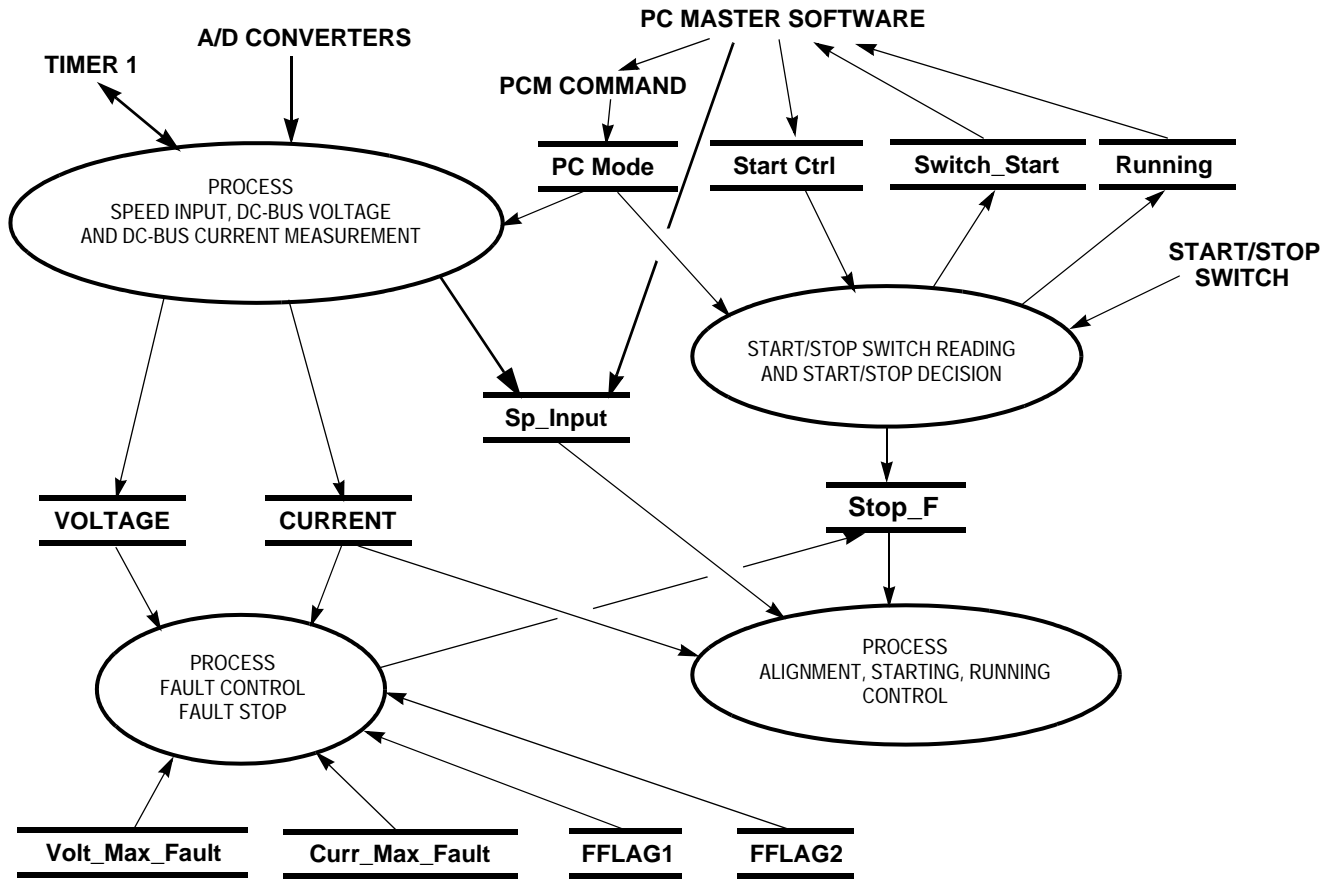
PC MASTER SOFTWARE

A/D CONVERTERS

TIMER 1

PCM COMMAND

PC Mode

Start Ctrl

Switch_Start

Running

PROCESS
SPEED INPUT, DC-BUS VOLTAGE
AND DC-BUS CURRENT MEASUREMENT

START/STOP SWITCH

START/STOP SWITCH READING
AND START/STOP DECISION

Sp_Input

VOLTAGE

CURRENT

Stop_F

PROCESS
FAULT CONTROL
FAULT STOP

PROCESS
ALIGNMENT, STARTING, RUNNING
CONTROL

Volt_Max_Fault

Curr_Max_Fault

FFLAG1

FFLAG2